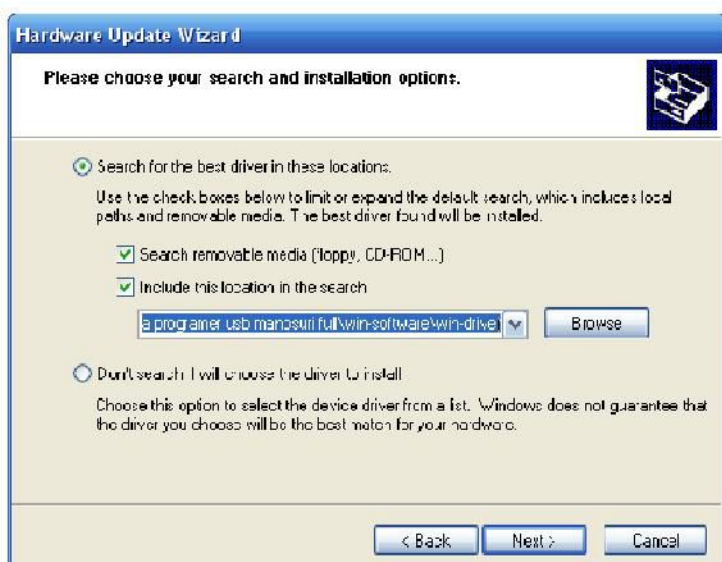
Hardware Update Wizard

Please choose your search and installation options.

Search for the best driver in these locations.

Use the check boxes below to limit or expand the default search, which includes local paths and removable media. The best driver found will be installed.

Search removable media (floppy, CD-ROM...)

Include this location in the search

a programer usb mandsuri full\win-software\win-driver

Browse

Don't search. I will choose the driver to install.

Choose this option to select the device driver from a list. Windows does not guarantee that the driver you choose will be the best match for your hardware.

< Back

Next >

Cancel